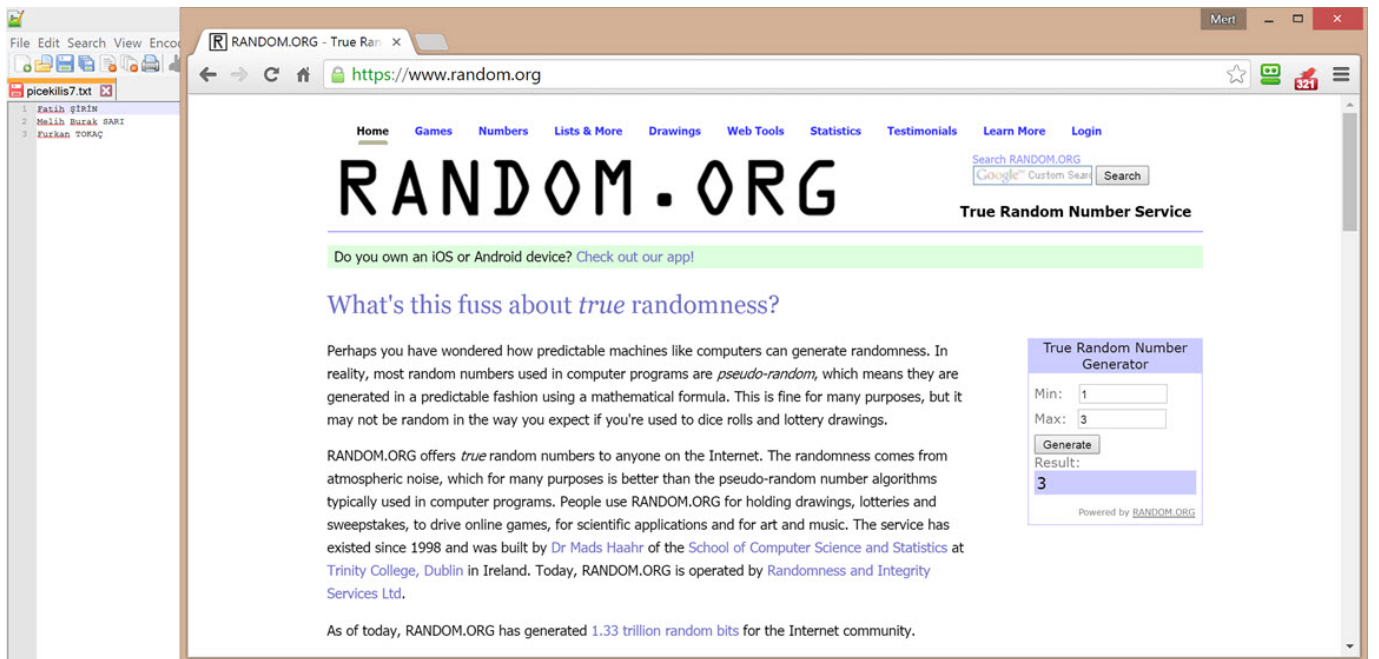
File Edit Search View Enco

picekilis7.txt

1 Fatih ŞİRİN
2 Melih Burak SARI
3 Furkan TOKAÇ

RANDOM.ORG - True Ran ×

Mert

https://www.random.org

321

Home Games Numbers Lists & More Drawings Web Tools Statistics Testimonials Learn More Login

RANDOM.ORG

Search RANDOM.ORG
Google Custom Searc Search

True Random Number Service

Do you own an iOS or Android device? Check out our app!

What's this fuss about *true* randomness?

Perhaps you have wondered how predictable machines like computers can generate randomness. In reality, most random numbers used in computer programs are *pseudo-random*, which means they are generated in a predictable fashion using a mathematical formula. This is fine for many purposes, but it may not be random in the way you expect if you're used to dice rolls and lottery drawings.

RANDOM.ORG offers *true* random numbers to anyone on the Internet. The randomness comes from atmospheric noise, which for many purposes is better than the pseudo-random number algorithms typically used in computer programs. People use RANDOM.ORG for holding drawings, lotteries and sweepstakes, to drive online games, for scientific applications and for art and music. The service has existed since 1998 and was built by Dr Mads Haahr of the School of Computer Science and Statistics at Trinity College, Dublin in Ireland. Today, RANDOM.ORG is operated by Randomness and Integrity Services Ltd.

As of today, RANDOM.ORG has generated 1.33 trillion random bits for the Internet community.

True Random Number Generator

Min: 1
Max: 3
Generate
Result:
3

Powered by RANDOM.ORG